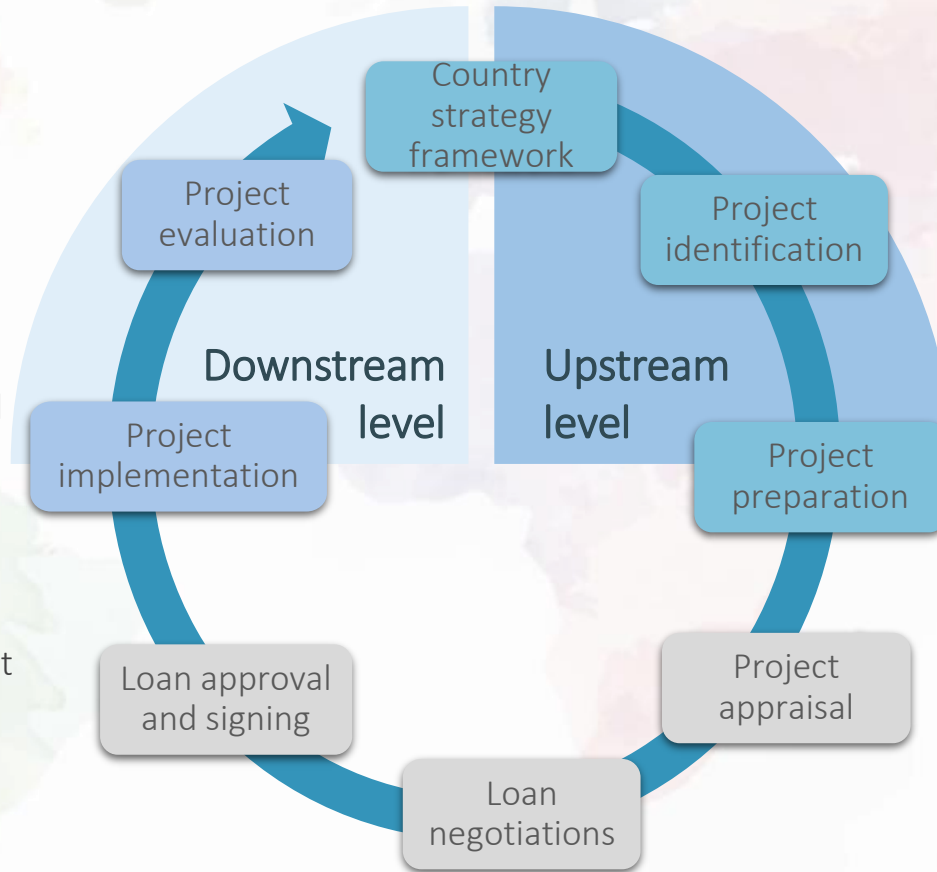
Country strategy framework

Project identification

Upstream level

Project preparation

Project appraisal

Loan negotiations

Loan approval and signing

Project implementation

Downstream level

Project evaluation

t